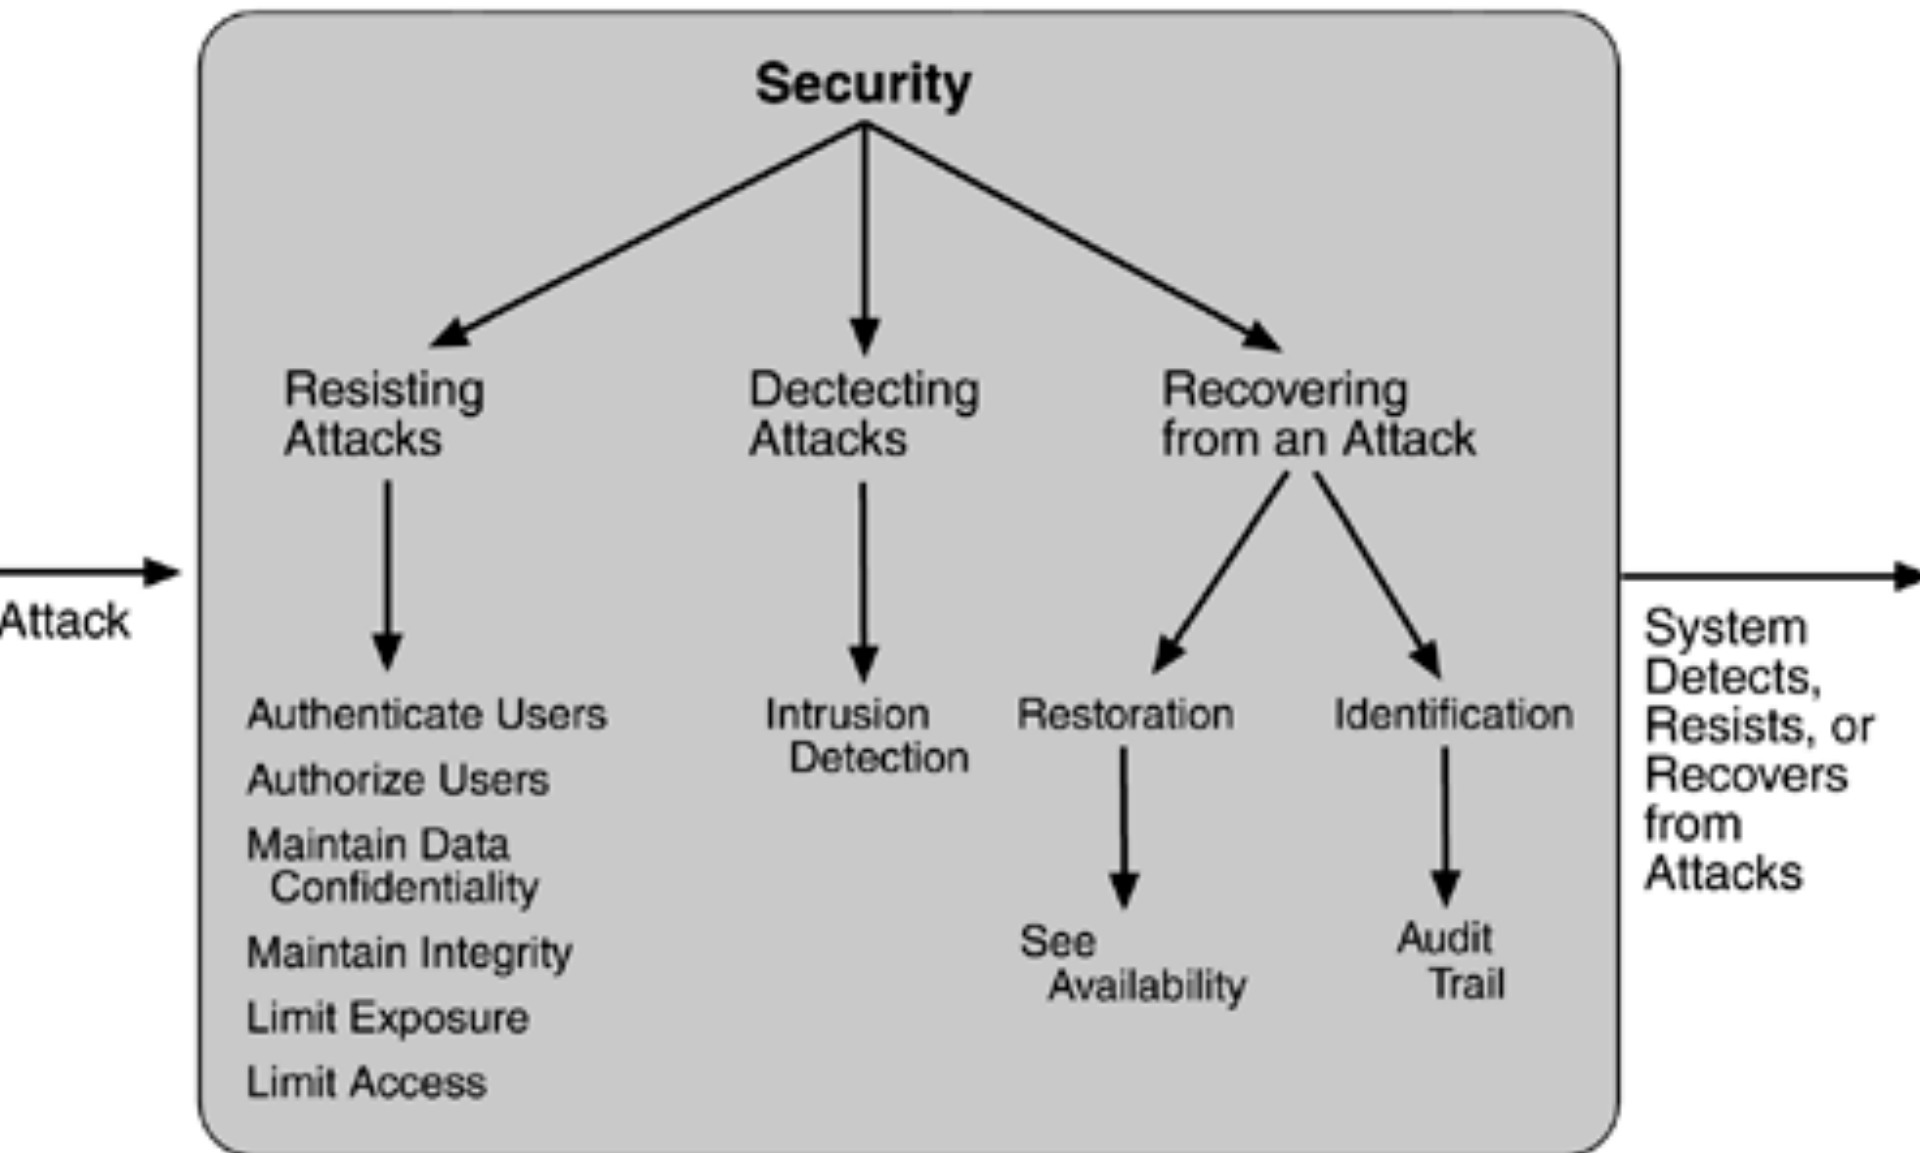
Attack

Security

Resisting Attacks

Dectecting Attacks

Recovering from an Attack

Authenticate Users

Authorize Users

Maintain Data Confidentiality

Maintain Integrity

Limit Exposure

Limit Access

Intrusion Detection

Restoration

Identification

See Availability

Audit Trail

System Detects, Resists, or Recovers from Attacks